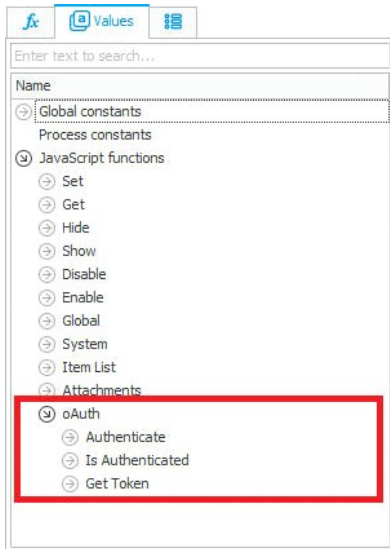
fx Values

Enter text to search...

Name

Global constants
Process constants
JavaScript functions
Set
Get
Hide
Show
Disable
Enable
Global
System
Item List
Attachments
oAuth
Authenticate
Is Authenticated
Get Token